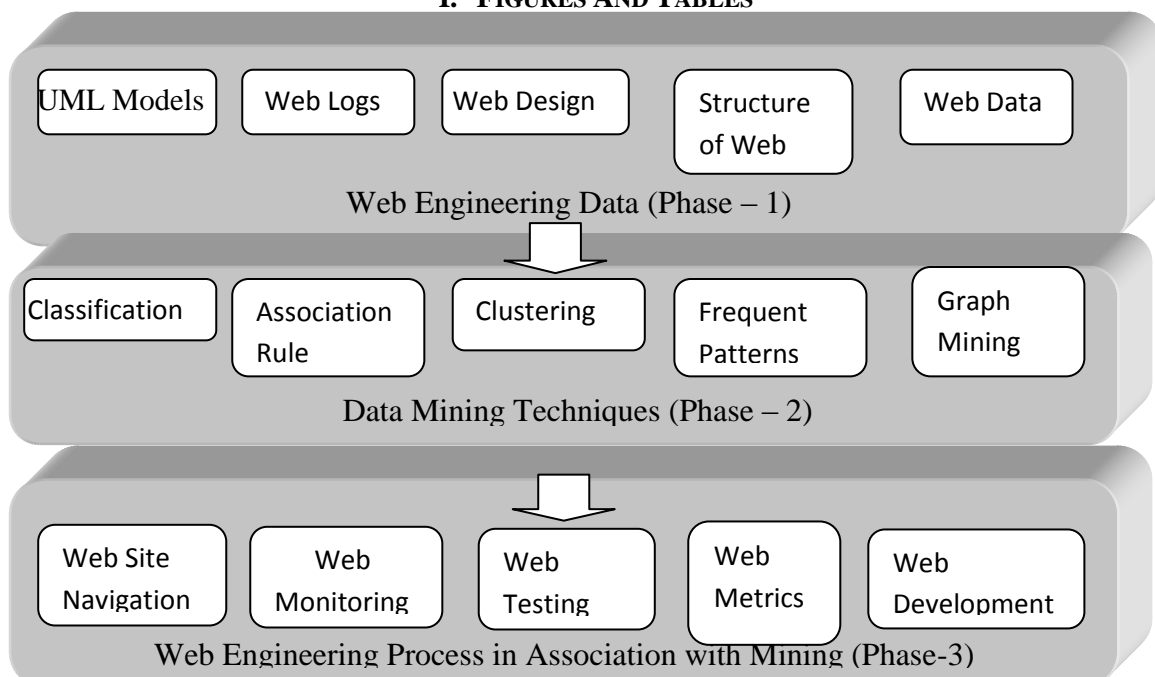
I. FIGURES AND TABLES

UML Models

Web Logs

Web Design

Structure of Web

Web Data

Web Engineering Data (Phase – 1)

Classification

Association Rule

Clustering

Frequent Patterns

Graph Mining

Data Mining Techniques (Phase – 2)

Web Site Navigation

Web Monitoring

Web Testing

Web Metrics

Web Development

Web Engineering Process in Association with Mining (Phase-3)